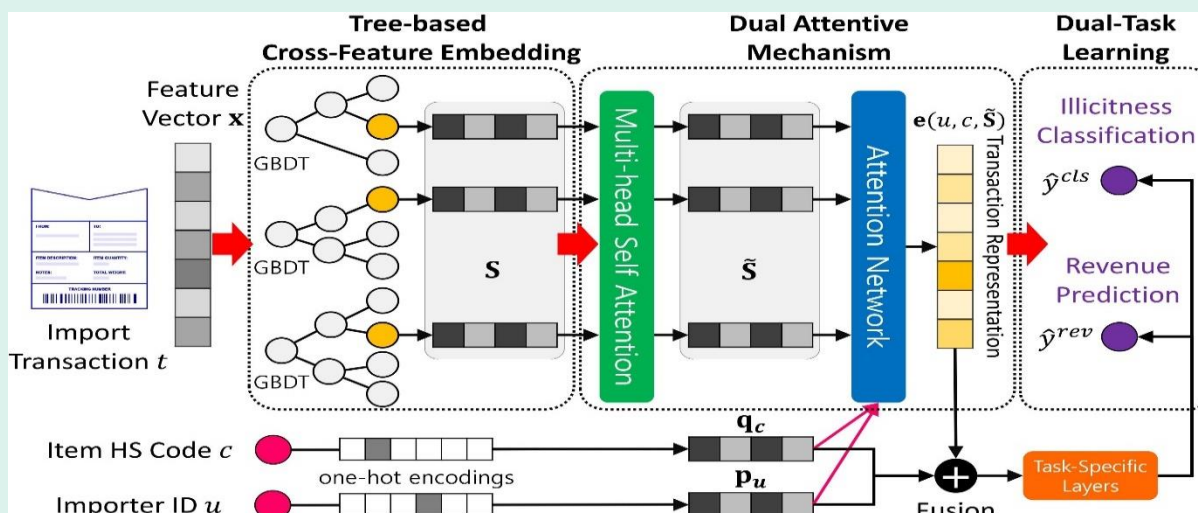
Tree-based Cross-Feature Embedding

Dual Attentive Mechanism

Dual-Task Learning

Feature Vector $\mathbf{x}$

FROM: TO: ITEM DESCRIPTION: ITEM QUANTITY: NOTES: TOTAL WEIGHT: TRACKING NUMBER:

Import Transaction $t$

GBDT

GBDT

GBDT

$\mathbf{S}$

Multi-head Self Attention

$\tilde{\mathbf{S}}$

Attention Network

$\mathbf{e}(u, c, \tilde{\mathbf{S}})$

Transaction Representation

Illicitness Classification

$\hat{y}^{cls}$

Revenue Prediction

$\hat{y}^{rev}$

Item HS Code $c$

one-hot encodings

$\mathbf{q}_c$

$\mathbf{p}_u$

Importer ID $u$

Task-Specific Layers

Fusion